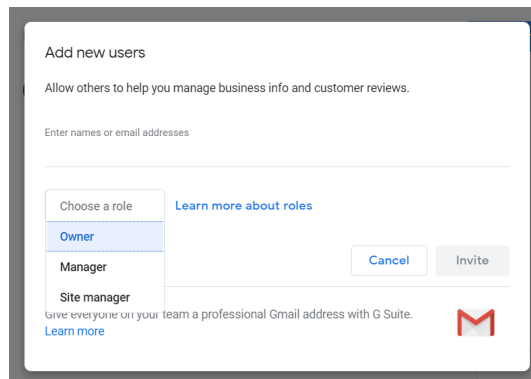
Add new users

Allow others to help you manage business info and customer reviews.

Enter names or email addresses

Choose a role

Owner

Manager

Site manager

Learn more about roles

Cancel

Invite

Give everyone on your team a professional Gmail address with G Suite.
Learn more